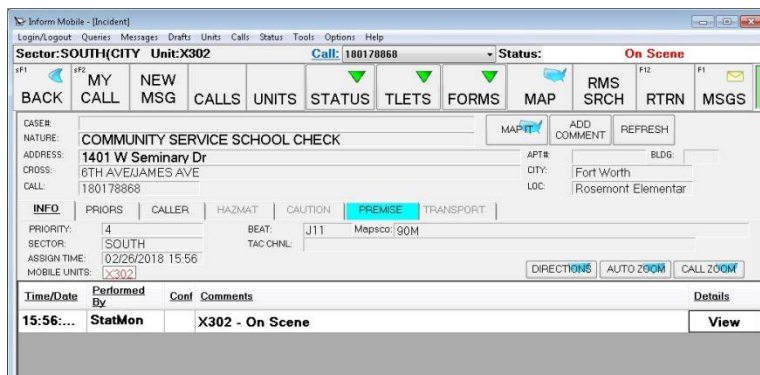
Inform Mobile - [Incident]

Login/Logout Queries Messages Drafts Units Calls Status Tools Options Help

Sector:SOUTH(CITY Unit:X302 Call: 180178868 Status: On Scene

sF1 BACK | sF2 MY CALL | NEW MSG | CALLS | UNITS | STATUS | TLETS | FORMS | MAP | RMS SRCH | F12 RTRN | F1 MSGS

CASE#:
NATURE: COMMUNITY SERVICE SCHOOL CHECK
ADDRESS: 1401 W Seminary Dr
CROSS: 6TH AVE/JAMES AVE
CALL: 180178868

MAPIT | ADD COMMENT | REFRESH

APT#: BLDG:
CITY: Fort Worth
LOC: Rosemont Elementar

INFO | PRIORS | CALLER | HAZMAT | CAUTION | PREMISE | TRANSPORT

PRIORITY: 4
SECTOR: SOUTH
ASSIGN TIME: 02/26/2018 15:56
MOBILE UNITS: X302

BEAT: J11 Mapsco: 90M
TAC CHNL:

DIRECTIONS | AUTO ZOOM | CALL ZOOM

| Time/Date | Performed By | Conf | Comments | Details |
|---|---|---|---|---|
| 15:56:... | StatMon | | X302 - On Scene | View |